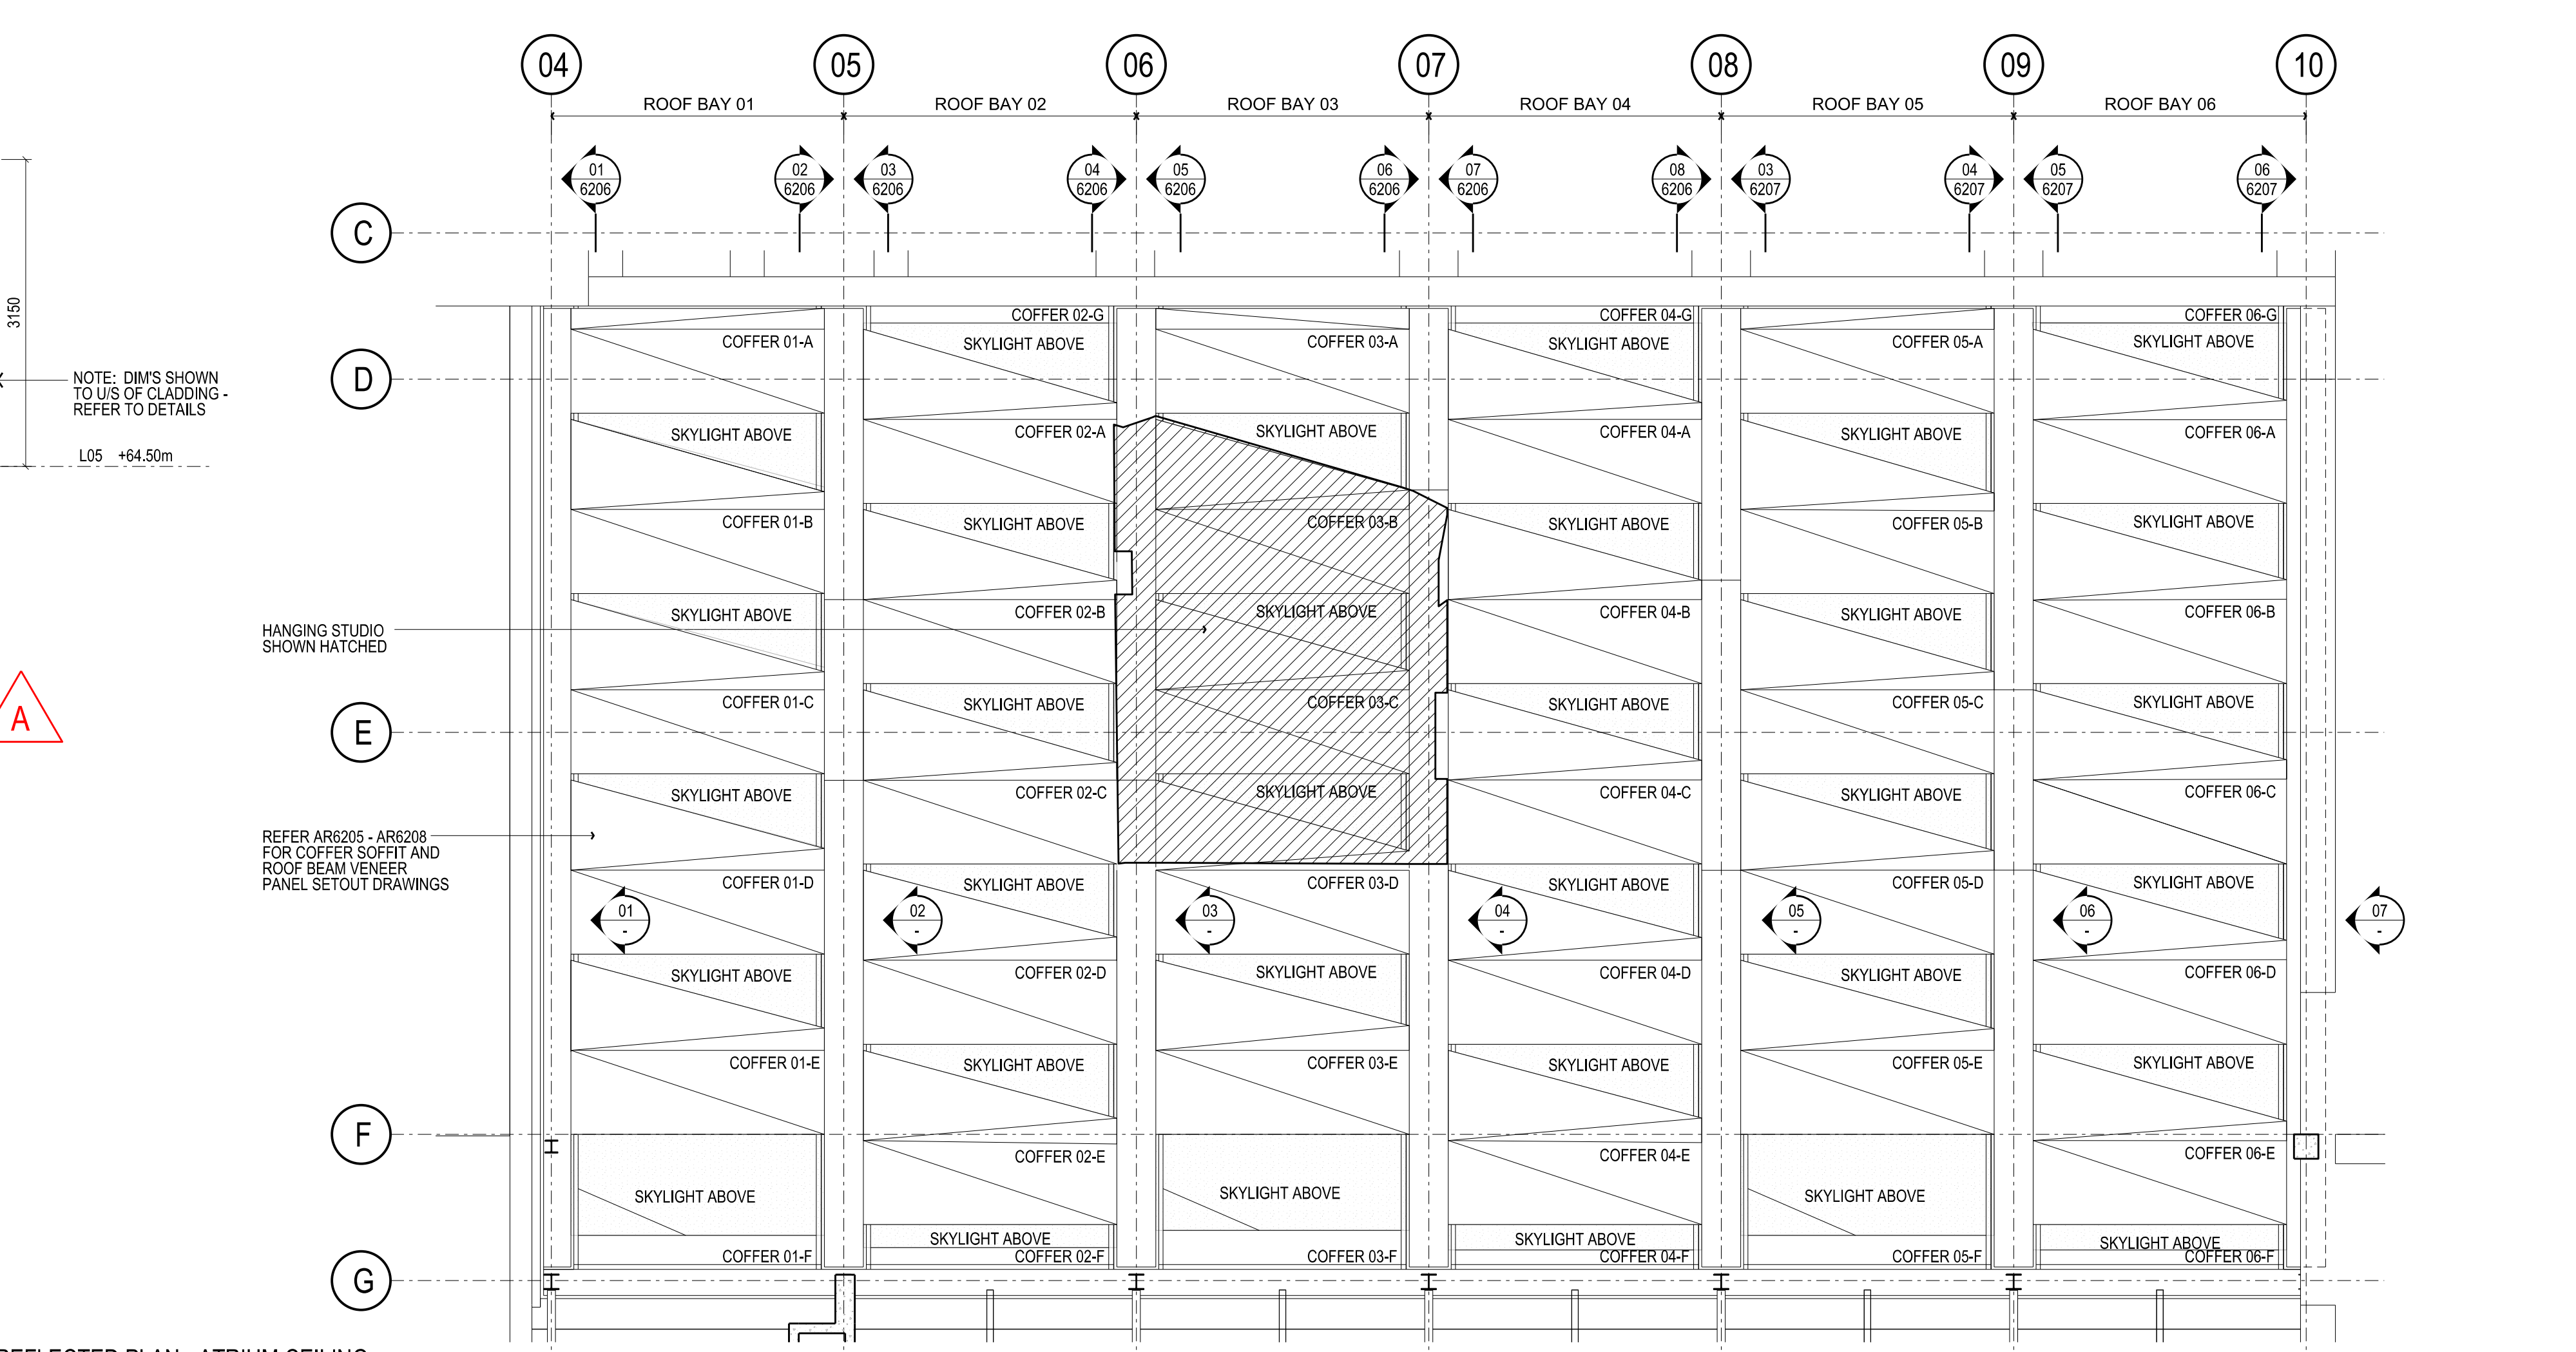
04 05 06 07 08 09 10

ROOF BAY 01 ROOF BAY 02 ROOF BAY 03 ROOF BAY 04 ROOF BAY 05 ROOF BAY 06

01 6206 02 6206 03 6206 04 6206 05 6206 06 6206 07 6206 08 6206 03 6207 04 6207 05 6207 06 6207

C

D

E

F

G

3150

NOTE: DIM'S SHOWN TO U/S OF CLADDING - REFER TO DETAILS

L05 +64.50m

HANGING STUDIO SHOWN HATCHED

A

REFER AR6205 - AR6208 FOR COFFER SOFFIT AND ROOF BEAM VENEER PANEL SETOUT DRAWINGS

COFFER 01-A
SKYLIGHT ABOVE
COFFER 01-B
SKYLIGHT ABOVE
COFFER 01-C
SKYLIGHT ABOVE
COFFER 01-D
SKYLIGHT ABOVE
COFFER 01-E
SKYLIGHT ABOVE
COFFER 01-F

COFFER 02-G
SKYLIGHT ABOVE
COFFER 02-A
SKYLIGHT ABOVE
COFFER 02-B
SKYLIGHT ABOVE
COFFER 02-C
SKYLIGHT ABOVE
COFFER 02-D
SKYLIGHT ABOVE
COFFER 02-E
SKYLIGHT ABOVE
COFFER 02-F

COFFER 03-A
SKYLIGHT ABOVE
COFFER 03-B
SKYLIGHT ABOVE
COFFER 03-C
SKYLIGHT ABOVE
COFFER 03-D
SKYLIGHT ABOVE
COFFER 03-E
SKYLIGHT ABOVE
COFFER 03-F

COFFER 04-G
SKYLIGHT ABOVE
COFFER 04-A
SKYLIGHT ABOVE
COFFER 04-B
SKYLIGHT ABOVE
COFFER 04-C
SKYLIGHT ABOVE
COFFER 04-D
SKYLIGHT ABOVE
COFFER 04-E
SKYLIGHT ABOVE
COFFER 04-F

COFFER 05-A
SKYLIGHT ABOVE
COFFER 05-B
SKYLIGHT ABOVE
COFFER 05-C
SKYLIGHT ABOVE
COFFER 05-D
SKYLIGHT ABOVE
COFFER 05-E
SKYLIGHT ABOVE
COFFER 05-F

COFFER 06-G
SKYLIGHT ABOVE
COFFER 06-A
SKYLIGHT ABOVE
COFFER 06-B
SKYLIGHT ABOVE
COFFER 06-C
SKYLIGHT ABOVE
COFFER 06-D
SKYLIGHT ABOVE
COFFER 06-E
SKYLIGHT ABOVE
COFFER 06-F

01 - 02 - 03 - 04 - 05 - 06 - 07 -

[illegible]